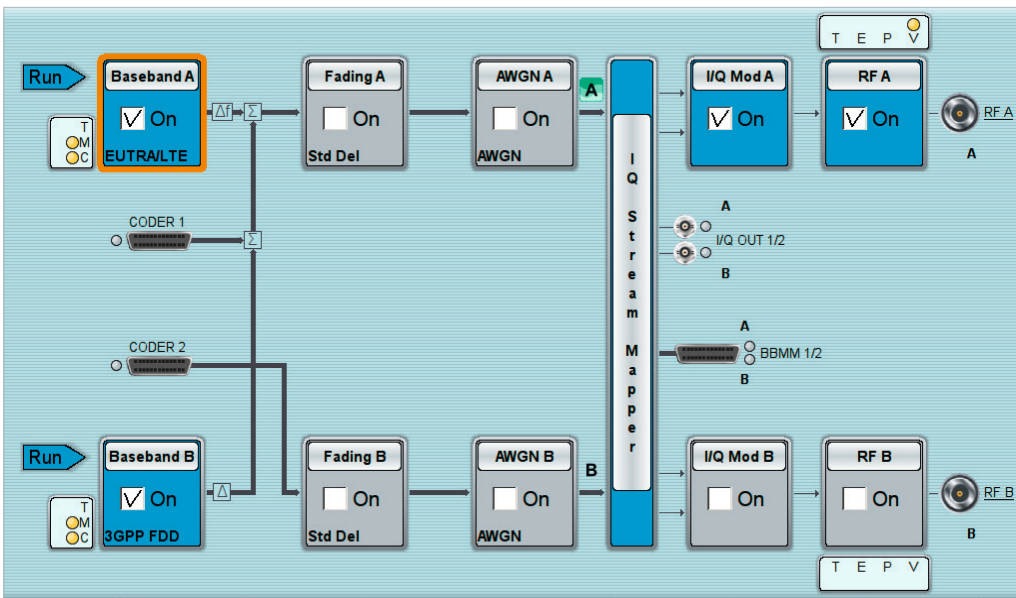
T E P V

Run

Baseband A
On
EUTRA/LTE

T
M
C

Δf
Σ

Fading A
On
Std Del

AWGN A
On
AWGN

A

I Q Stream Mapper

I/Q Mod A
On

RF A
On

RF A
A

CODER 1
Σ

A
I/Q OUT 1/2
B

CODER 2

A
BBMM 1/2
B

Run

Baseband B
On
3GPP FDD

T
M
C

Δ

Fading B
On
Std Del

AWGN B
On
AWGN

B

I/Q Mod B
On

RF B
On

RF B
B

T E P V